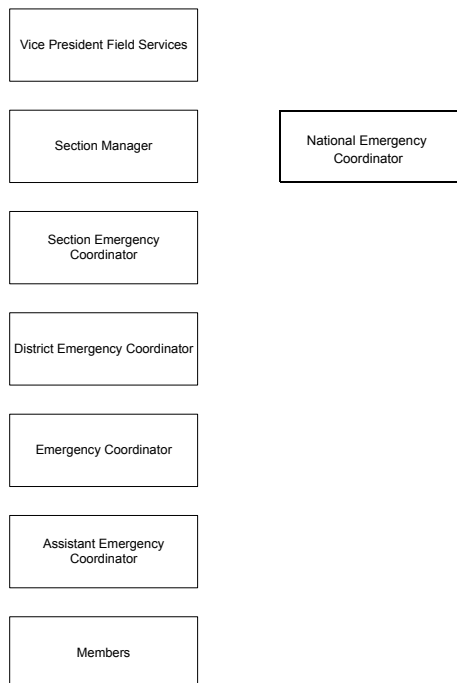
Vice President Field Services

Section Manager

National Emergency Coordinator

Section Emergency Coordinator

District Emergency Coordinator

Emergency Coordinator

Assistant Emergency Coordinator

Members